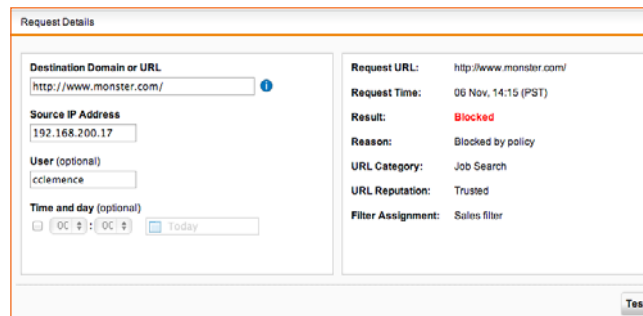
Request Details

Destination Domain or URL
http://www.monster.com/

Source IP Address
192.168.200.17

User (optional)
cclemence

Time and day (optional)
00 : 00 Today

| | |
|---|---|
| Request URL: | http://www.monster.com/ |
| Request Time: | 06 Nov, 14:15 (PST) |
| Result: | Blocked |
| Reason: | Blocked by policy |
| URL Category: | Job Search |
| URL Reputation: | Trusted |
| Filter Assignment: | Sales filter |

Tes